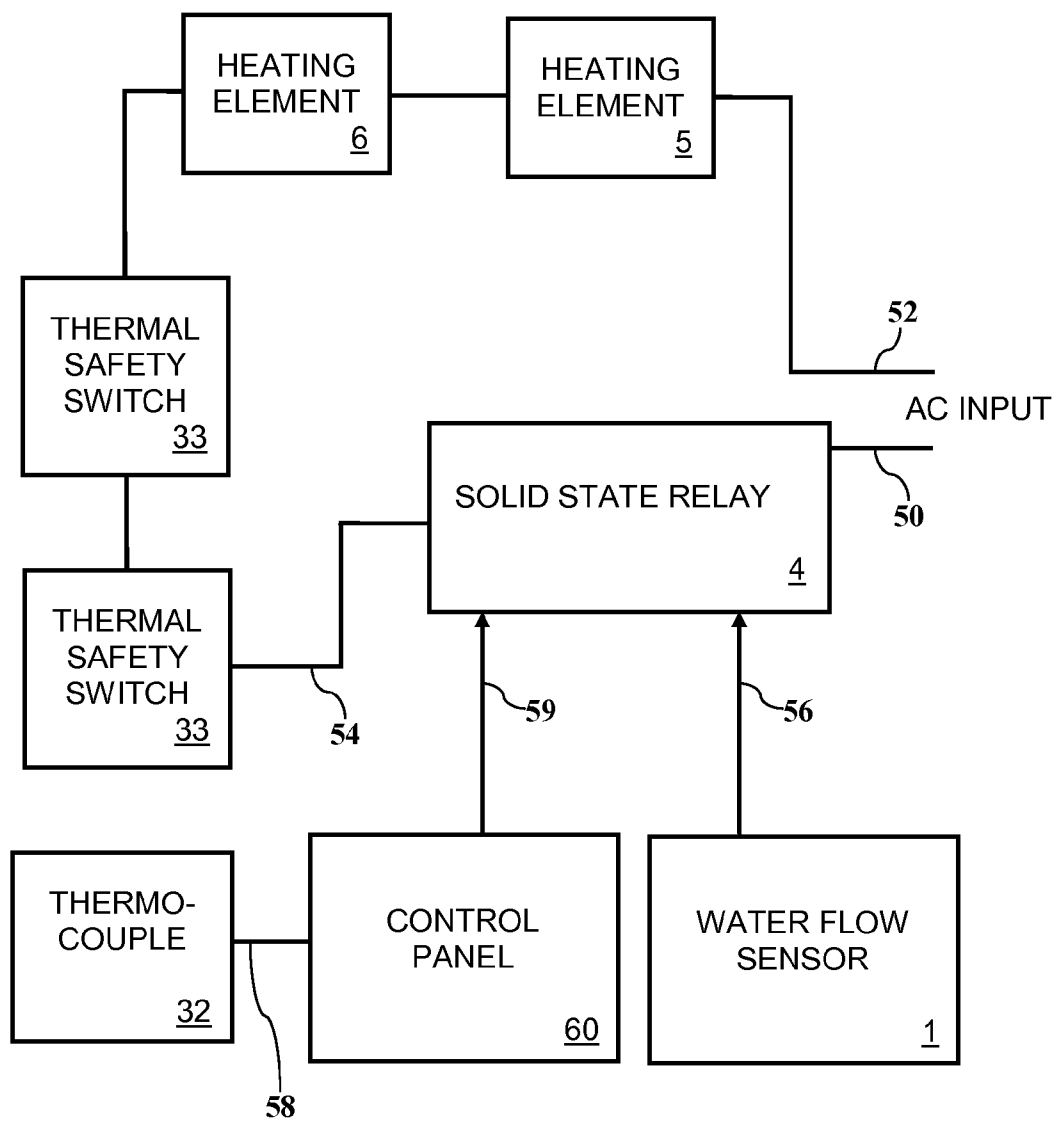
HEATING ELEMENT
6

HEATING ELEMENT
5

THERMAL SAFETY SWITCH
33

52

AC INPUT

SOLID STATE RELAY
4

50

THERMAL SAFETY SWITCH
33

54

59

56

THERMO-COUPLE
32

58

CONTROL PANEL
60

WATER FLOW SENSOR
1